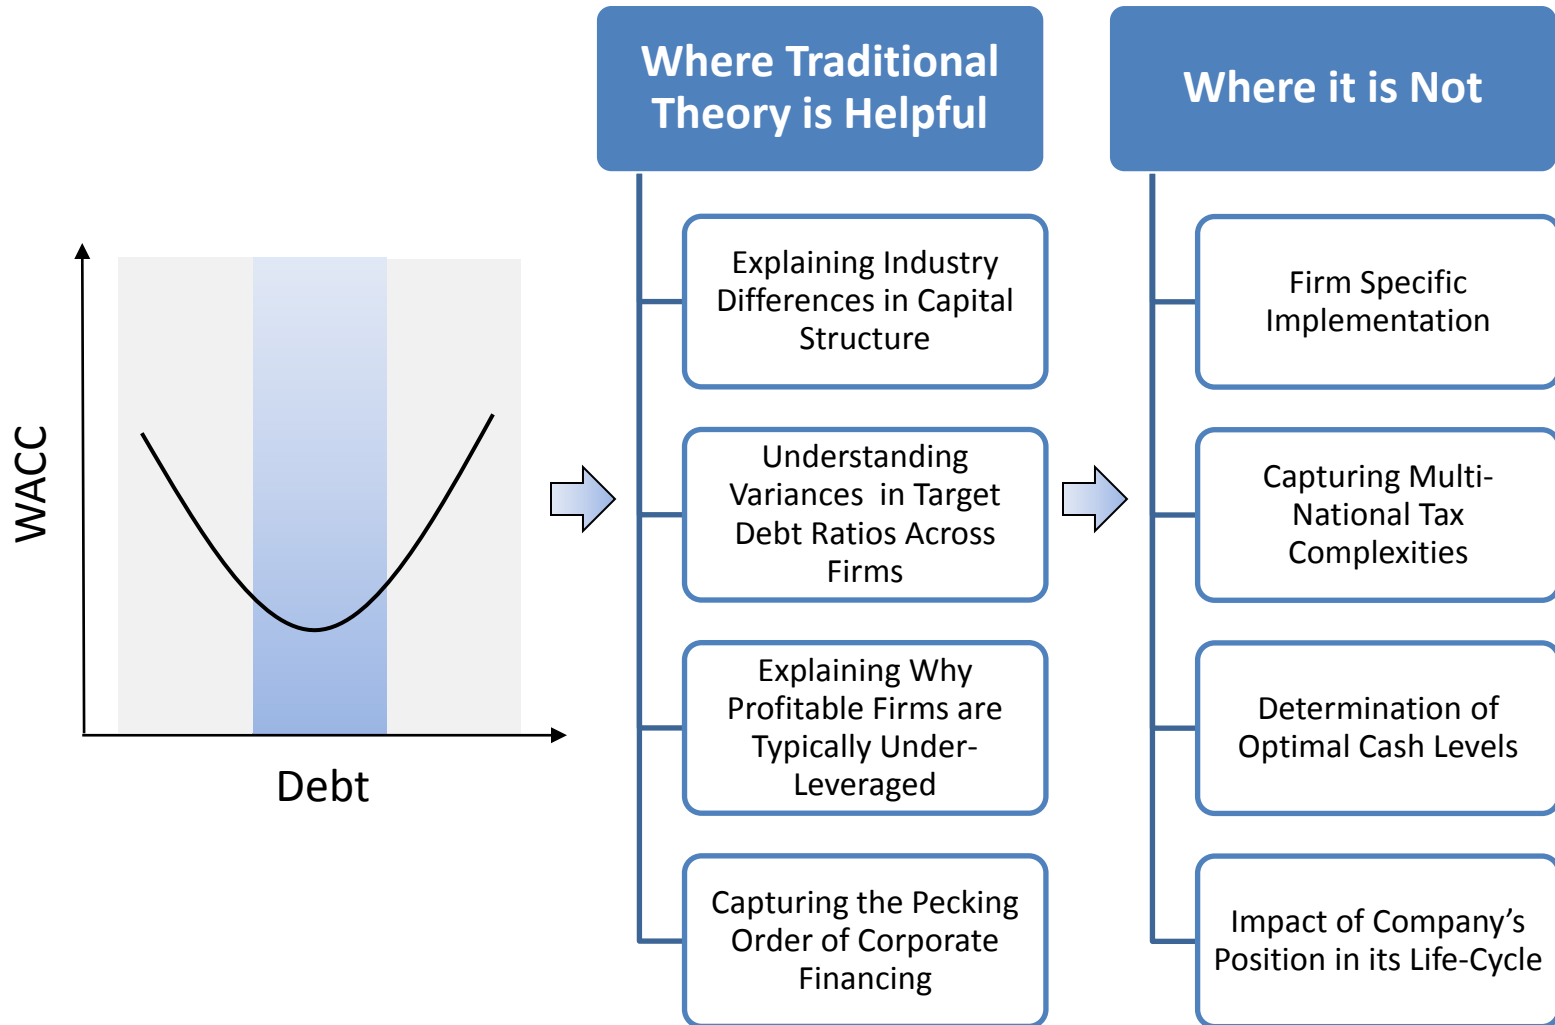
WACC

Debt

Where Traditional Theory is Helpful

Explaining Industry Differences in Capital Structure

Understanding Variances in Target Debt Ratios Across Firms

Explaining Why Profitable Firms are Typically Under-Leveraged

Capturing the Pecking Order of Corporate Financing

Where it is Not

Firm Specific Implementation

Capturing Multi-National Tax Complexities

Determination of Optimal Cash Levels

Impact of Company's Position in its Life-Cycle